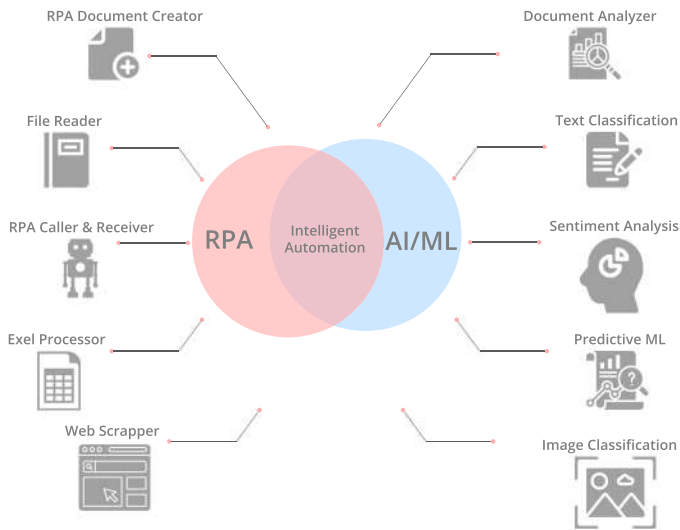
RPA Document Creator

File Reader

RPA Caller & Receiver

Exel Processor

Web Scrapper

RPA

Intelligent Automation

AI/ML

Document Analyzer

Text Classification

Sentiment Analysis

Predictive ML

Image Classification